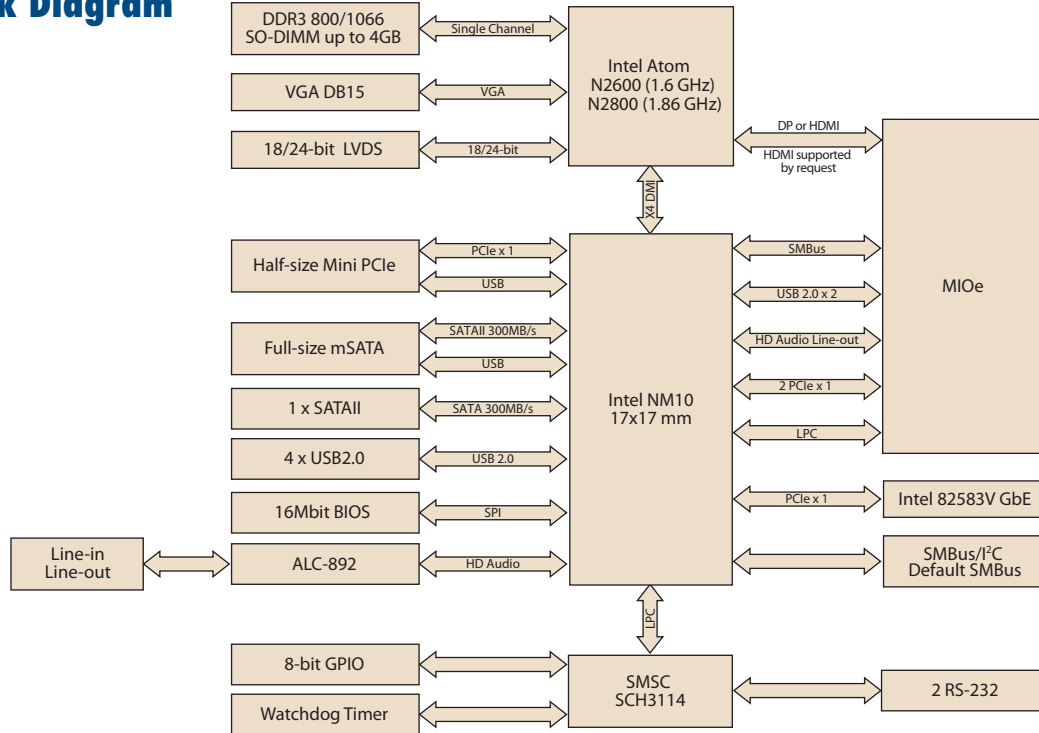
k Diagram

DDR3 800/1066
SO-DIMM up to 4GB

Single Channel

Intel Atom
N2600 (1.6 GHz)
N2800 (1.86 GHz)

VGA DB15

VGA

18/24-bit LVDS

18/24-bit

DP or HDMI

HDMI supported by request

X4 DMI

Half-size Mini PCIe

PCIe x 1

USB

SMBus

USB 2.0 x 2

MIOe

Full-size mSATA

SATAII 300MB/s

USB

HD Audio Line-out

2 PCIe x 1

1 x SATAII

SATA 300MB/s

Intel NM10
17x17 mm

LPC

4 x USB2.0

USB 2.0

16Mbit BIOS

SPI

PCIe x 1

Intel 82583V GbE

Line-in
Line-out

ALC-892

HD Audio

SMBus/I$^2$C
Default SMBus

LPC

8-bit GPIO

SMSC
SCH3114

2 RS-232

Watchdog Timer